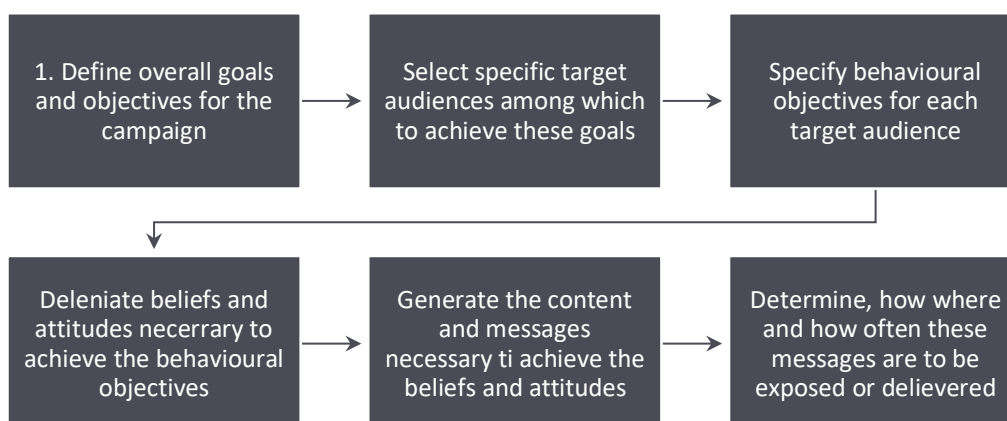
1. Define overall goals and objectives for the campaign

Select specific target audiences among which to achieve these goals

Specify behavioural objectives for each target audience

Deleniate beliefs and attitudes necerrary to achieve the behavioural objectives

Generate the content and messages necessary ti achieve the beliefs and attitudes

Determine, how where and how often these messages are to be exposed or delievered